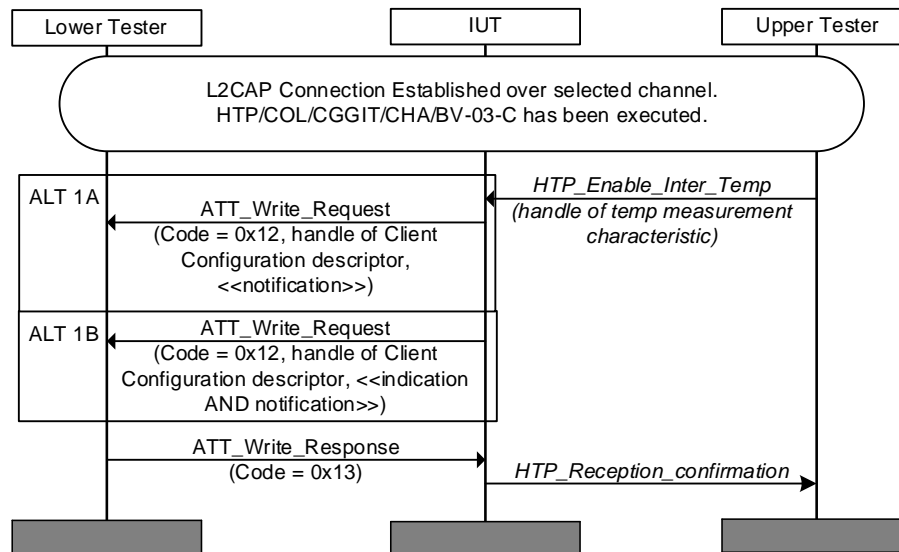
Lower Tester

IUT

Upper Tester

L2CAP Connection Established over selected channel.
HTP/COL/CGGIT/CHA/BV-03-C has been executed.

HTP_Enable_Inter_Temp
(handle of temp measurement characteristic)

ALT 1A

ATT_Write_Request
(Code = 0x12, handle of Client Configuration descriptor, <<notification>>)

ALT 1B

ATT_Write_Request
(Code = 0x12, handle of Client Configuration descriptor, <<indication AND notification>>)

ATT_Write_Response
(Code = 0x13)

HTP_Reception_confirmation